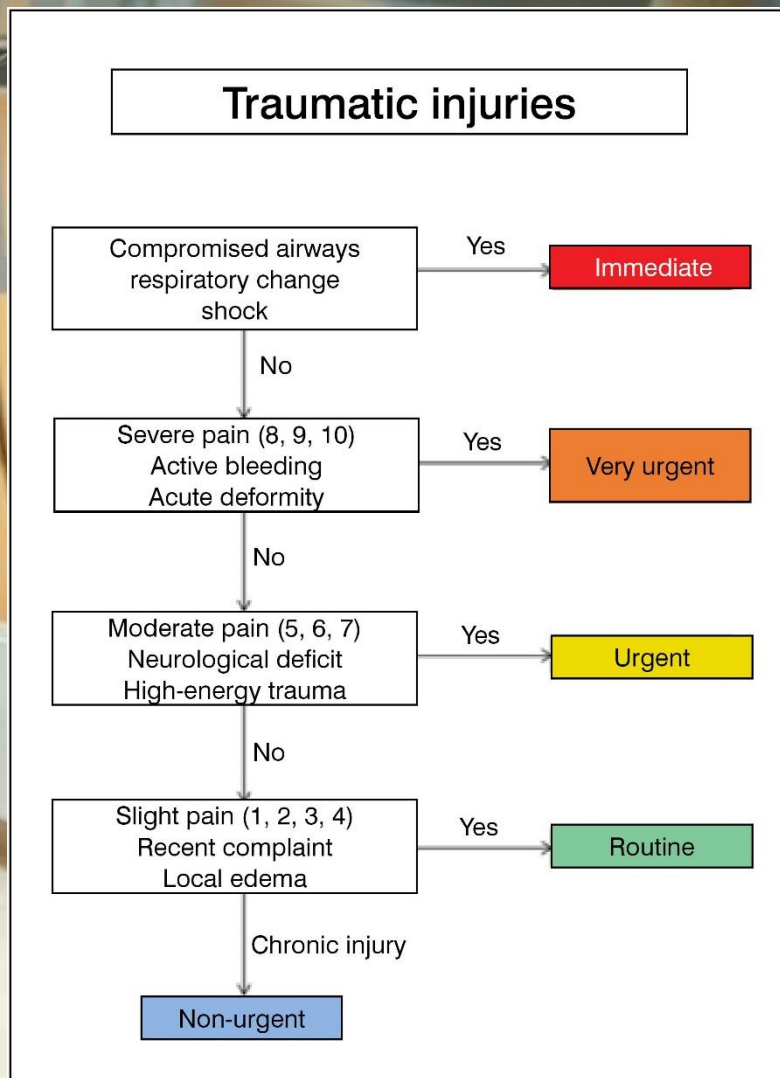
Traumatic injuries

Compromised airways
respiratory change
shock

Yes

Immediate

No

Severe pain (8, 9, 10)
Active bleeding
Acute deformity

Yes

Very urgent

No

Moderate pain (5, 6, 7)
Neurological deficit
High-energy trauma

Yes

Urgent

No

Slight pain (1, 2, 3, 4)
Recent complaint
Local edema

Yes

Routine

Chronic injury

Non-urgent